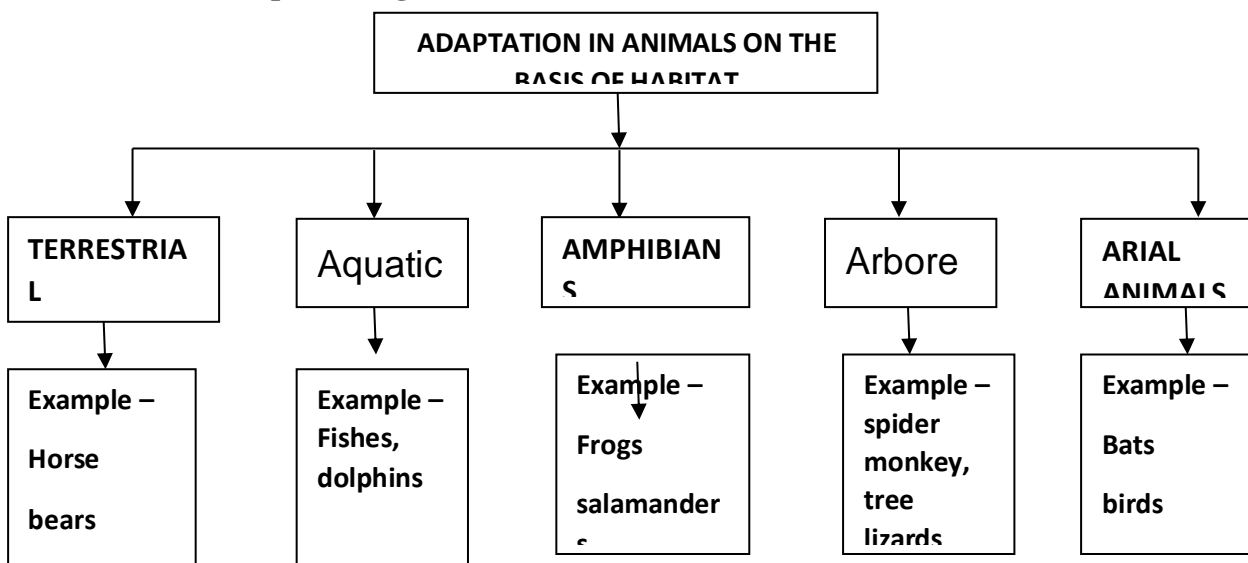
ADAPTATION IN ANIMALS ON THE BASIS OF HABITAT

TERRESTRIAL

Example –

Horse

bears

Aquatic

Example – Fishes, dolphins

AMPHIBIANS

Example –

Frogs

salamanders

Arbore

Example – spider monkey, tree lizards

ARIAL ANIMALS

Example –

Bats

birds